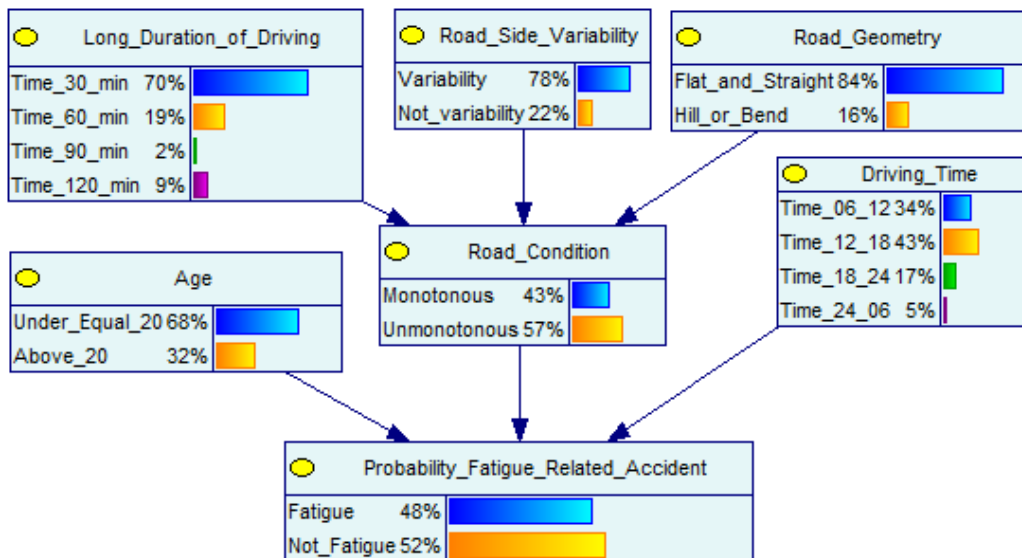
Long_Duration_of_Driving
Time_30_min 70%
Time_60_min 19%
Time_90_min 2%
Time_120_min 9%

Road_Side_Variability
Variability 78%
Not_variability 22%

Road_Geometry
Flat_and_Straight 84%
Hill_or_Bend 16%

Driving_Time
Time_06_12 34%
Time_12_18 43%
Time_18_24 17%
Time_24_06 5%

Road_Condition
Monotonous 43%
Unmonotonous 57%

Age
Under_Equal_20 68%
Above_20 32%

Probability_Fatigue_Related_Accident
Fatigue 48%
Not_Fatigue 52%